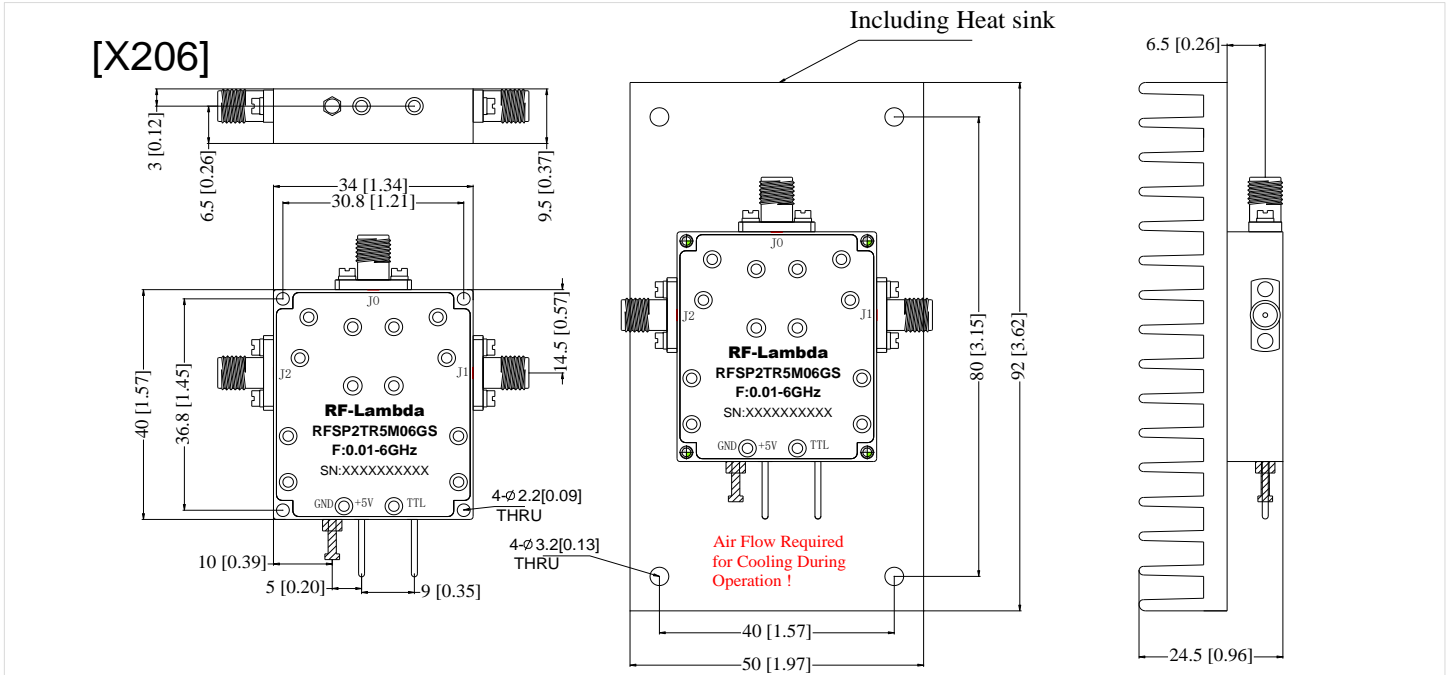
[X206]

Including Heat sink

6.5 [0.26]

3 [0.12]

6.5 [0.26]

9.5 [0.37]

34 [1.34]

30.8 [1.21]

J0

14.5 [0.57]

J2

J1

RF-Lambda
RFSP2TR5M06GS
F:0.01-6GHz
SN:XXXXXXXXXX

GND +5V TTL

40 [1.57]

36.8 [1.45]

4-$\varnothing$2.2[0.09]
THRU

10 [0.39]

5 [0.20]

9 [0.35]

J0

J2

J1

RF-Lambda
RFSP2TR5M06GS
F:0.01-6GHz
SN:XXXXXXXXXX

GND +5V TTL

80 [3.15]

92 [3.62]

4-$\varnothing$3.2[0.13]
THRU

Air Flow Required
for Cooling During
Operation !

40 [1.57]

50 [1.97]

24.5 [0.96]